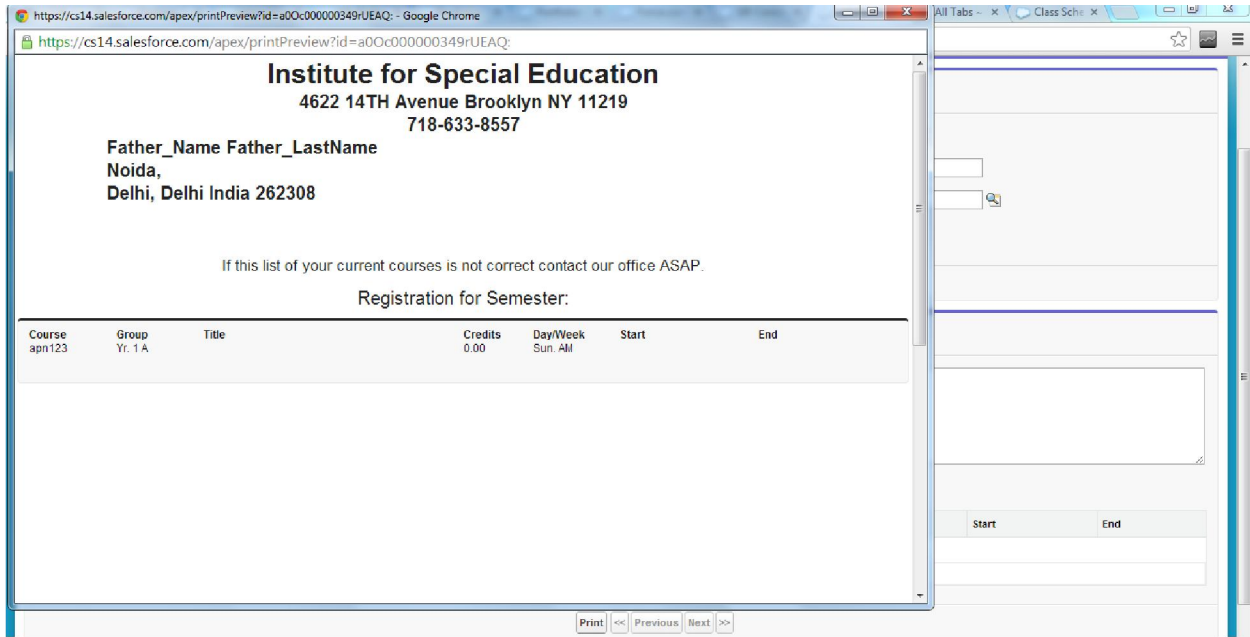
https://cs14.salesforce.com/apex/printPreview?id=a0Oc000000349rUEAQ: - Google Chrome

https://cs14.salesforce.com/apex/printPreview?id=a0Oc000000349rUEAQ:

All Tabs ~ ×
Class Sche ×

Institute for Special Education
4622 14TH Avenue Brooklyn NY 11219
718-633-8557

Father_Name Father_LastName
Noida,
Delhi, Delhi India 262308

If this list of your current courses is not correct contact our office ASAP.

Registration for Semester:

| Course | Group | Title | Credits | Day/Week | Start | End |
|---|---|---|---|---|---|---|
| apn123 | Yr. 1 A | | 0.00 | Sun. AM | | |

| Start | End |
|---|---|

Print << Previous Next >>